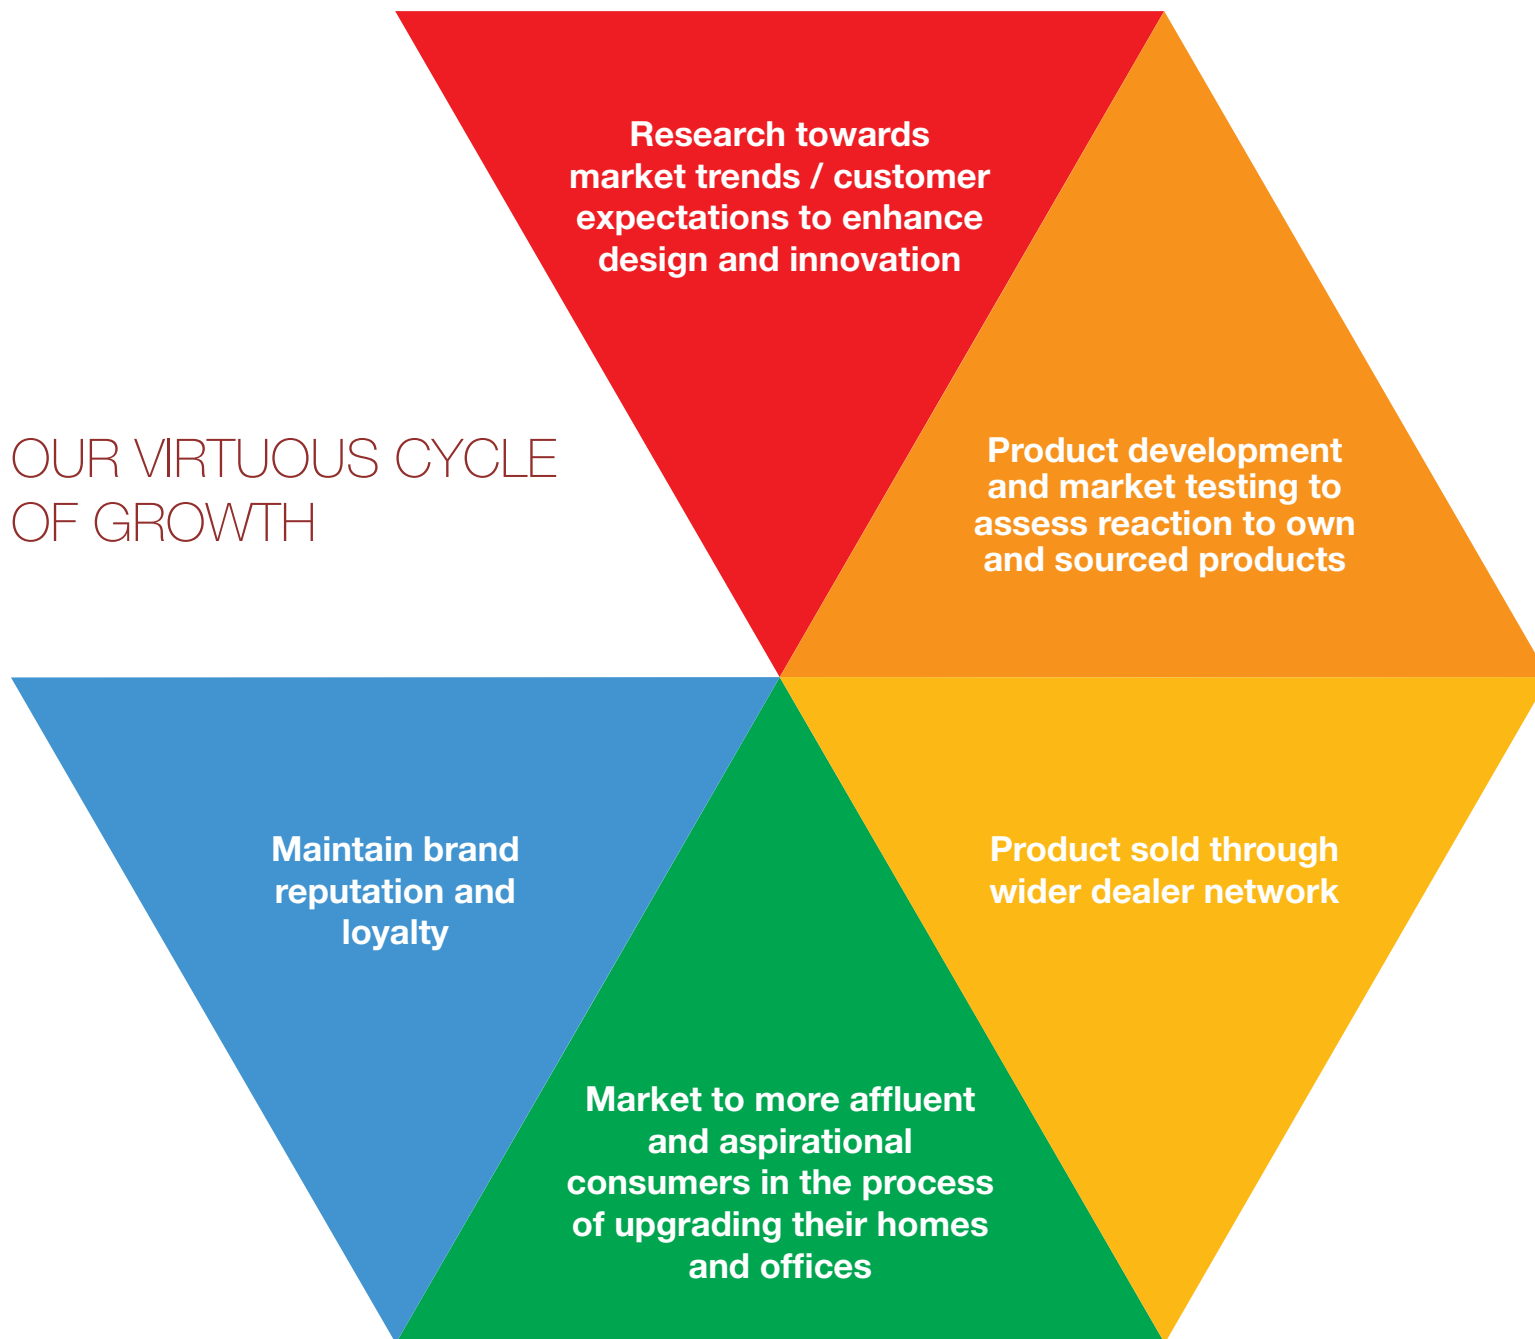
OUR VIRTUOUS CYCLE OF GROWTH

Research towards market trends / customer expectations to enhance design and innovation

Product development and market testing to assess reaction to own and sourced products

Product sold through wider dealer network

Market to more affluent and aspirational consumers in the process of upgrading their homes and offices

Maintain brand reputation and loyalty